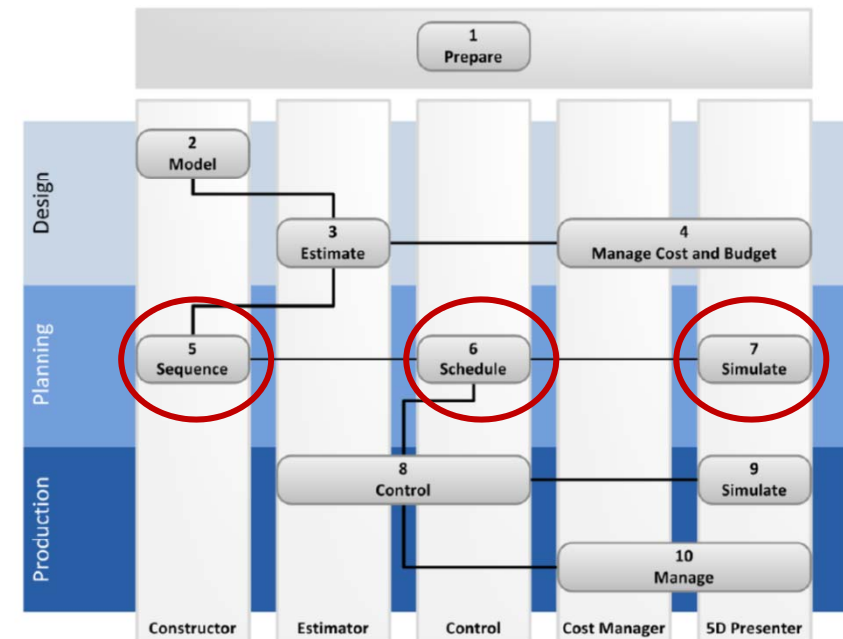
1
Prepare

Design

2
Model

3
Estimate

4
Manage Cost and Budget

Planning

5
Sequence

6
Schedule

7
Simulate

Production

8
Control

9
Simulate

10
Manage

Constructor

Estimator

Control

Cost Manager

5D Presenter